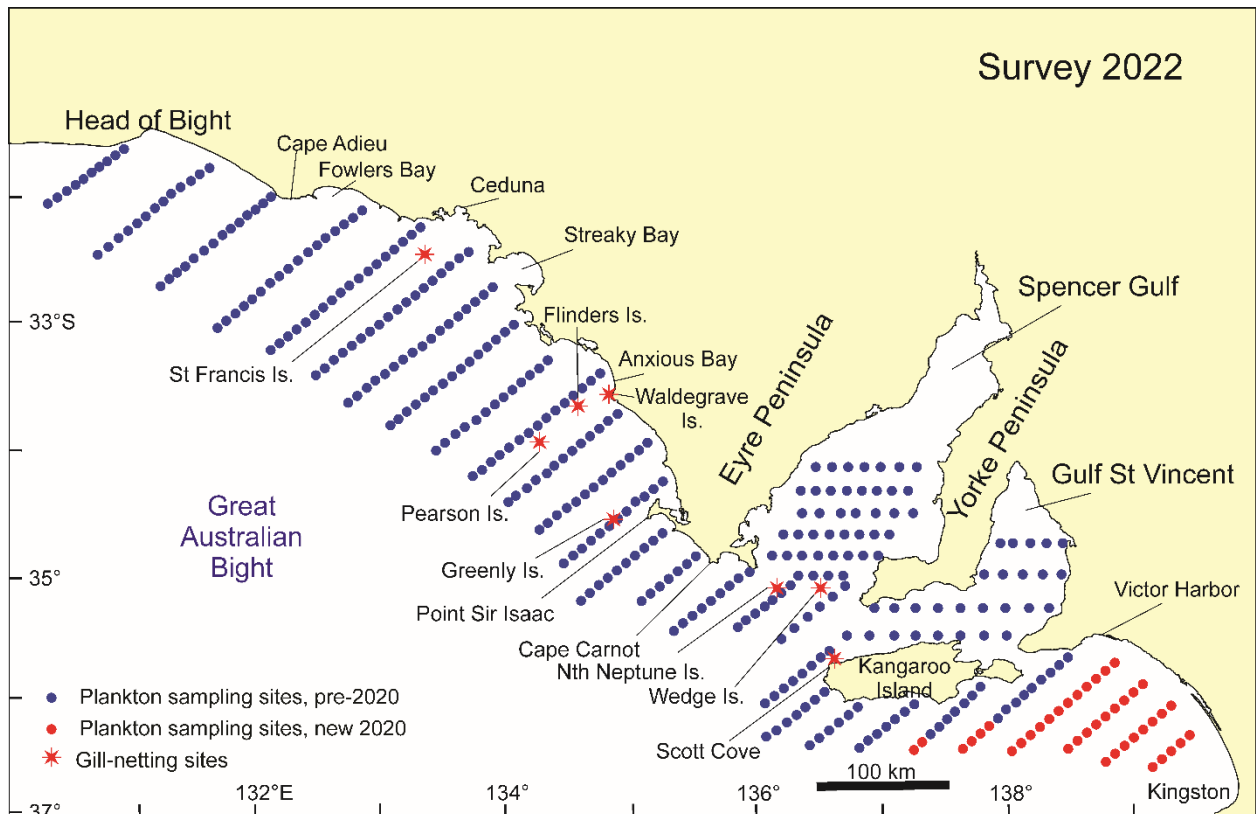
Survey 2022

Head of Bight
Cape Adieu
Fowlers Bay
Ceduna
Streaky Bay
Spencer Gulf
33°S
Flinders Is.
Anxious Bay
Waldegrave Is.
St Francis Is.
Eyre Peninsula
Yorke Peninsula
Gulf St Vincent
Pearson Is.
Great Australian Bight
Greenly Is.
Point Sir Isaac
35°
Victor Harbor
Cape Carnot
Nth Neptune Is.
Kangaroo Island
Wedge Is.
Scott Cove
Plankton sampling sites, pre-2020
Plankton sampling sites, new 2020
Gill-netting sites
132°E
134°
136°
138°
100 km
Kingston
37°